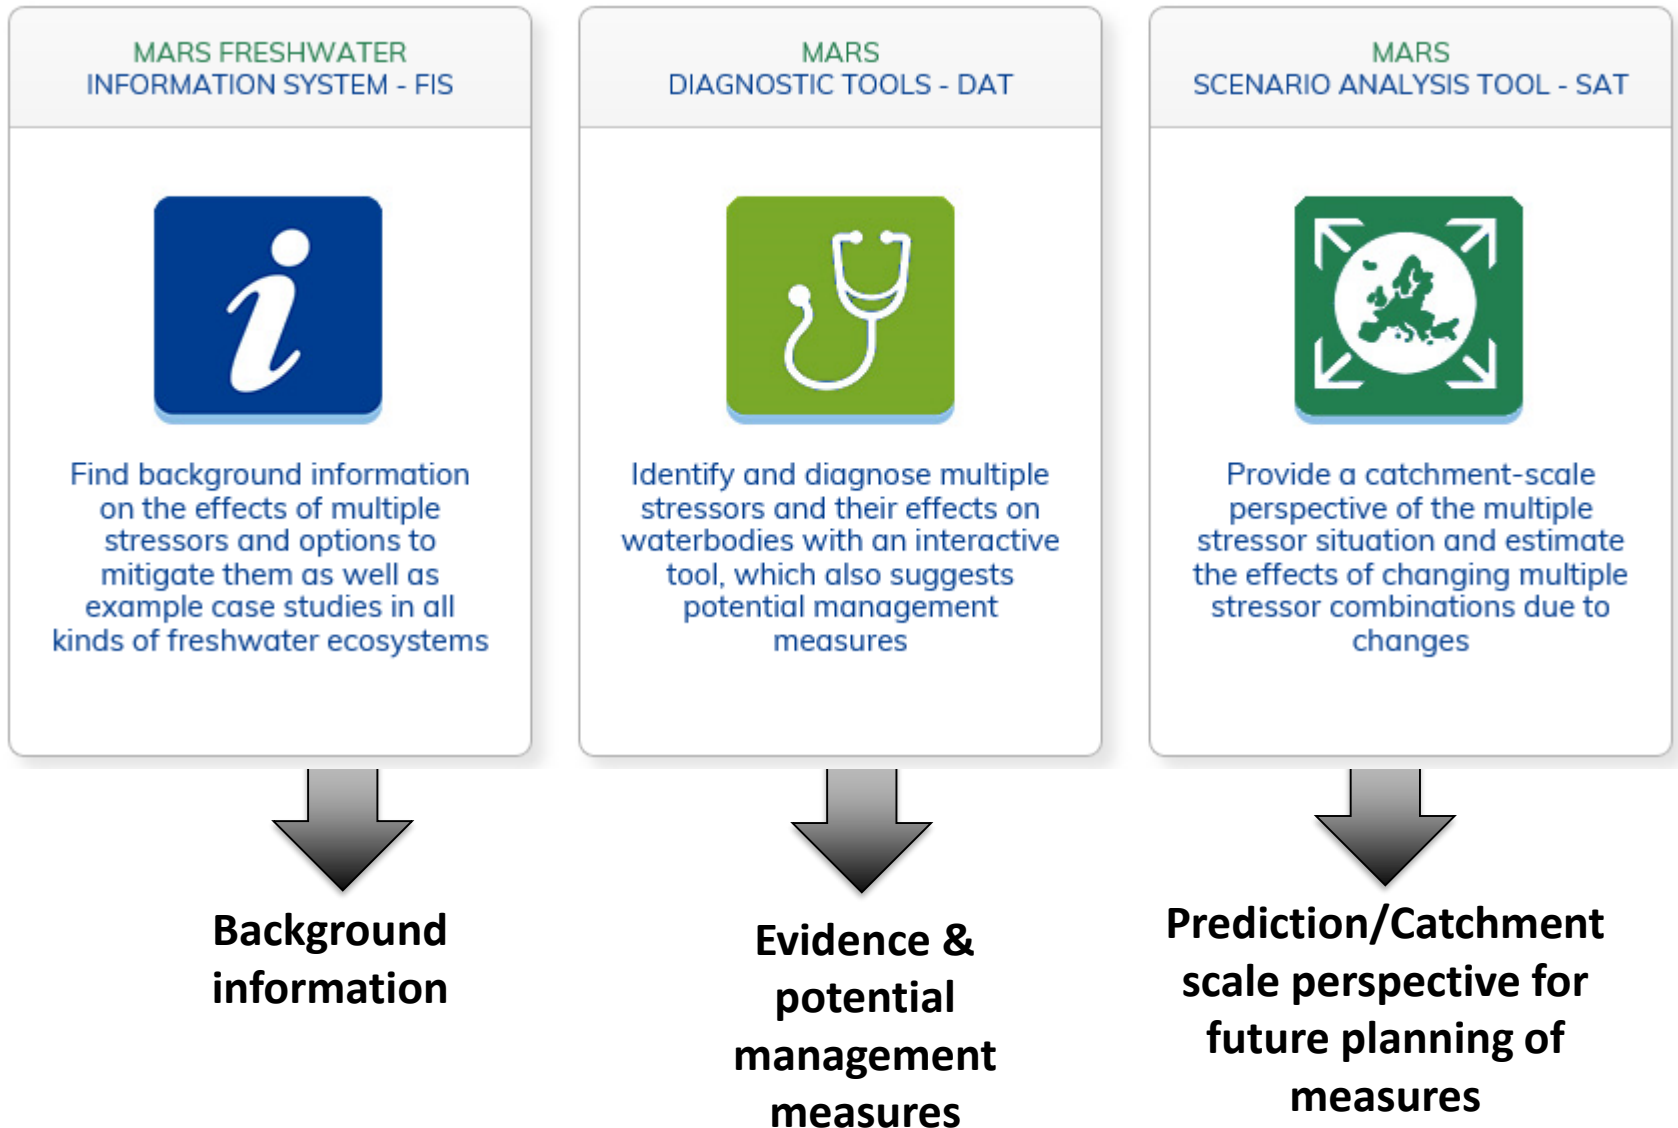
MARS FRESHWATER
INFORMATION SYSTEM - FIS

Find background information on the effects of multiple stressors and options to mitigate them as well as example case studies in all kinds of freshwater ecosystems

MARS
DIAGNOSTIC TOOLS - DAT

Identify and diagnose multiple stressors and their effects on waterbodies with an interactive tool, which also suggests potential management measures

MARS
SCENARIO ANALYSIS TOOL - SAT

Provide a catchment-scale perspective of the multiple stressor situation and estimate the effects of changing multiple stressor combinations due to changes

Background information

Evidence & potential management measures

Prediction/Catchment scale perspective for future planning of measures